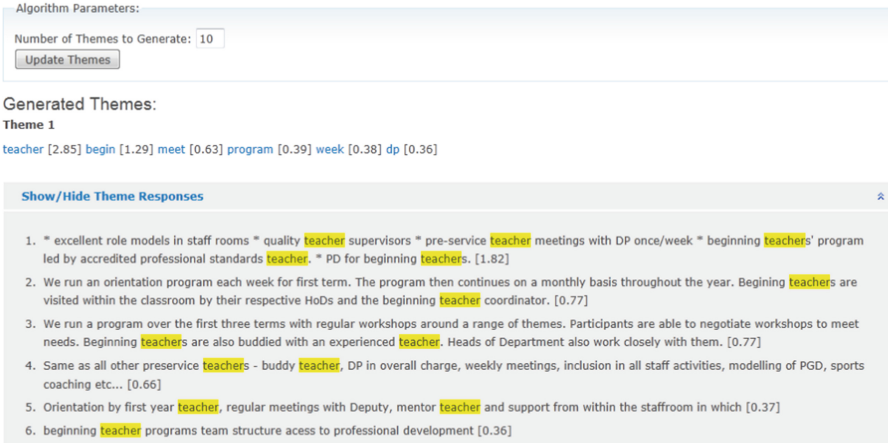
Algorithm Parameters:

Number of Themes to Generate: 10

Update Themes

Generated Themes:

Theme 1

teacher [2.85] begin [1.29] meet [0.63] program [0.39] week [0.38] dp [0.36]

Show/Hide Theme Responses

1. * excellent role models in staff rooms * quality teacher supervisors * pre-service teacher meetings with DP once/week * beginning teachers' program led by accredited professional standards teacher. * PD for beginning teachers. [1.82]
2. We run an orientation program each week for first term. The program then continues on a monthly basis throughout the year. Begining teachers are visited within the classroom by their respective HoDs and the beginning teacher coordinator. [0.77]
3. We run a program over the first three terms with regular workshops around a range of themes. Participants are able to negotiate workshops to meet needs. Beginning teachers are also buddied with an experienced teacher. Heads of Department also work closely with them. [0.77]
4. Same as all other preservice teachers - buddy teacher, DP in overall charge, weekly meetings, inclusion in all staff activities, modelling of PGD, sports coaching etc... [0.66]
5. Orientation by first year teacher, regular meetings with Deputy, mentor teacher and support from within the staffroom in which [0.37]
6. beginning teacher programs team structure acess to professional development [0.36]